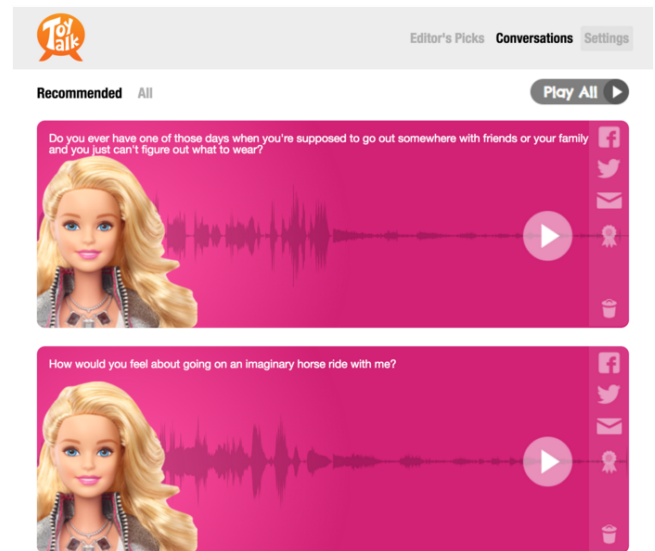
Toy Talk

Editor's Picks Conversations Settings

Recommended All

Play All

Do you ever have one of those days when you're supposed to go out somewhere with friends or your family and you just can't figure out what to wear?

How would you feel about going on an imaginary horse ride with me?